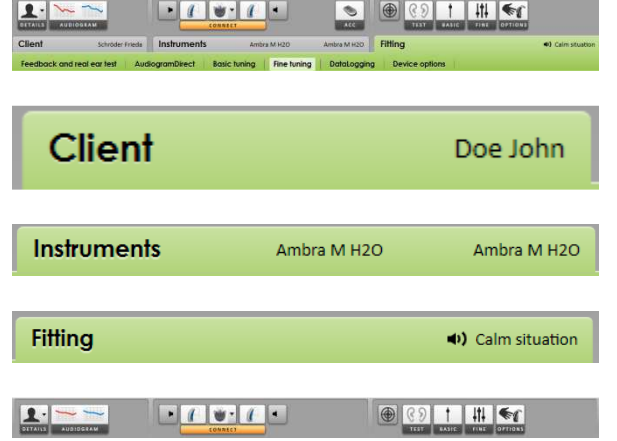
DETAILS AUDIOGRAM CONNECT ACC TEST BASIC FINE OPTIONS

Client Schröder Frieda Instruments Ambra M H2O Ambra M H2O Fitting Calm situation

Feedback and real ear test | AudiogramDirect | Basic tuning | Fine tuning | DataLogging | Device options

Client Doe John

Instruments Ambra M H2O Ambra M H2O

Fitting Calm situation

DETAILS AUDIOGRAM CONNECT TEST BASIC FINE OPTIONS